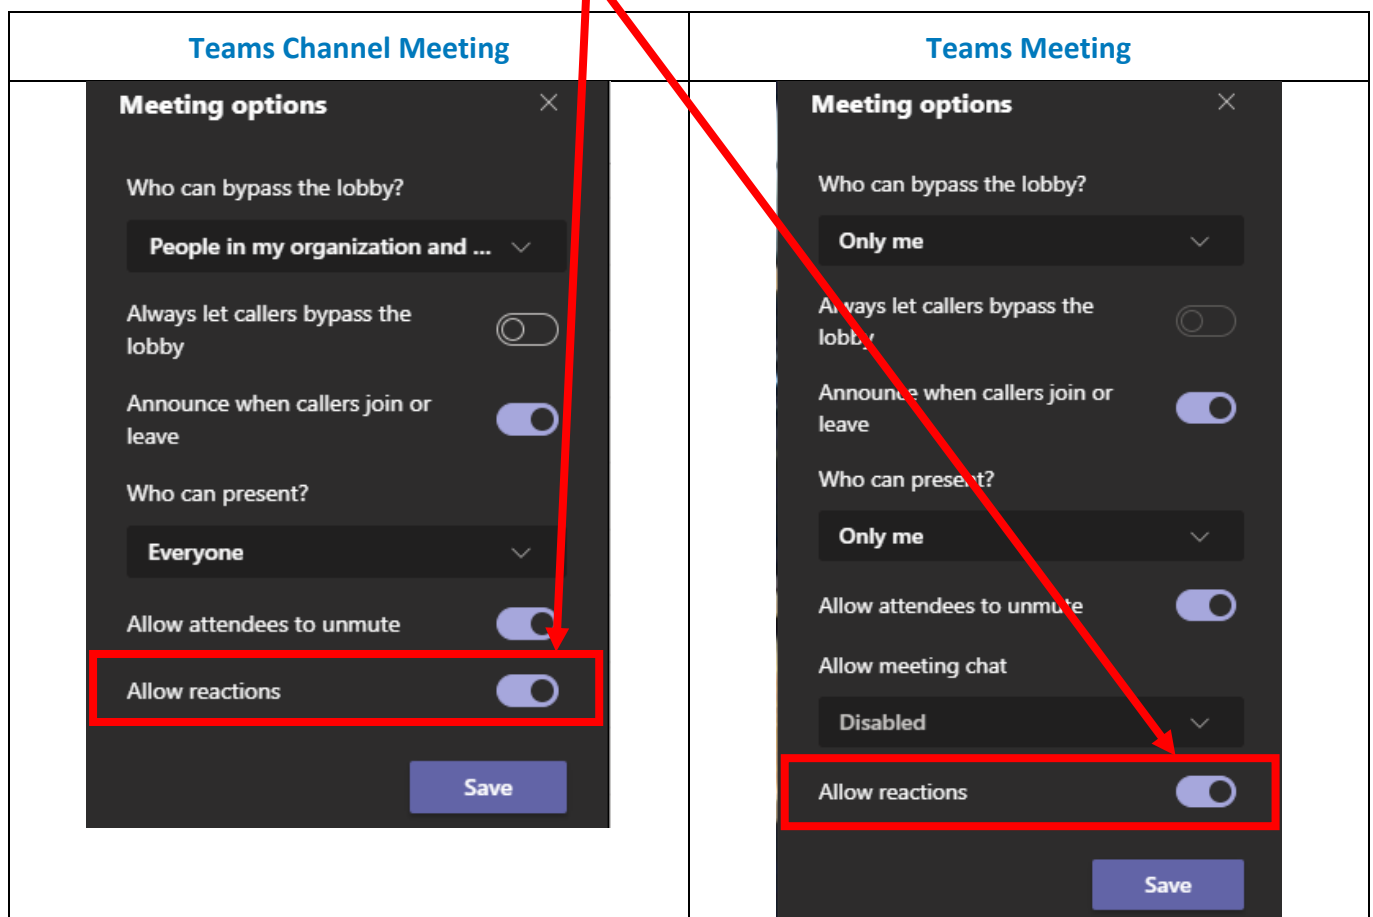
| Teams Channel Meeting | Teams Meeting |
|---|---|
| Meeting options<br>Who can bypass the lobby?<br>People in my organization and ...<br>Always let callers bypass the lobby<br>Announce when callers join or leave<br>Who can present?<br>Everyone<br>Allow attendees to unmute<br>Allow reactions<br>Save | Meeting options<br>Who can bypass the lobby?<br>Only me<br>Always let callers bypass the lobby<br>Announce when callers join or leave<br>Who can present?<br>Only me<br>Allow attendees to unmute<br>Allow meeting chat<br>Disabled<br>Allow reactions<br>Save |